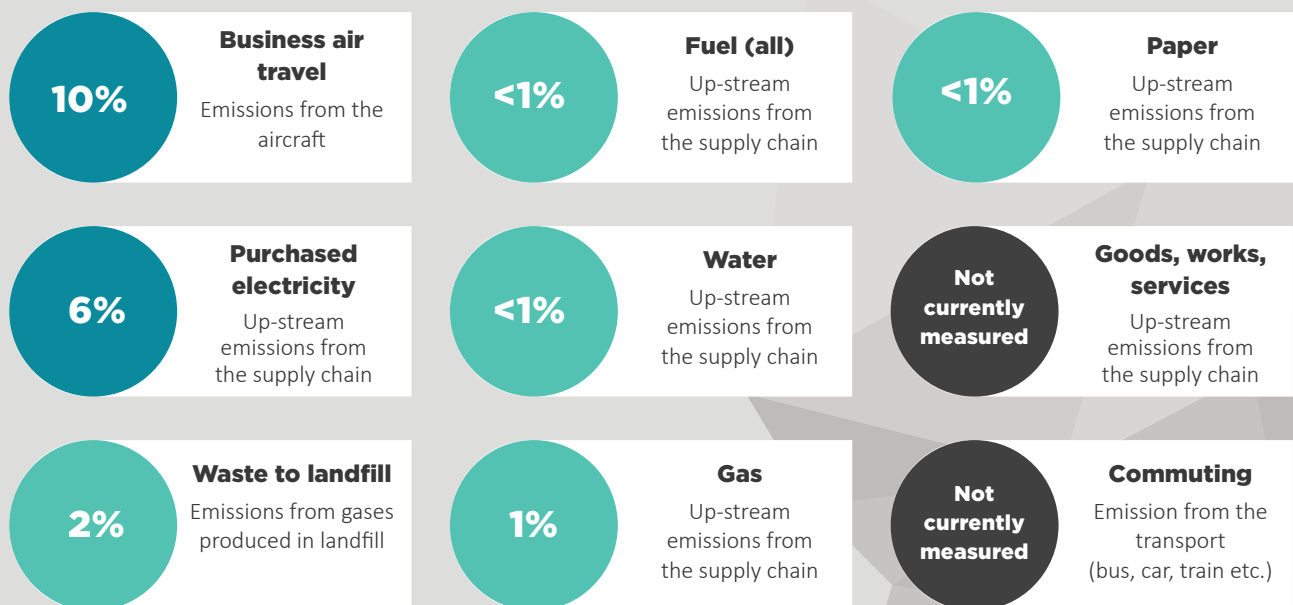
10%

Business air travel
Emissions from the aircraft

<1%

Fuel (all)
Up-stream emissions from the supply chain

<1%

Paper
Up-stream emissions from the supply chain

6%

Purchased electricity
Up-stream emissions from the supply chain

<1%

Water
Up-stream emissions from the supply chain

Not currently measured

Goods, works, services
Up-stream emissions from the supply chain

2%

Waste to landfill
Emissions from gases produced in landfill

1%

Gas
Up-stream emissions from the supply chain

Not currently measured

Commuting
Emission from the transport (bus, car, train etc.)